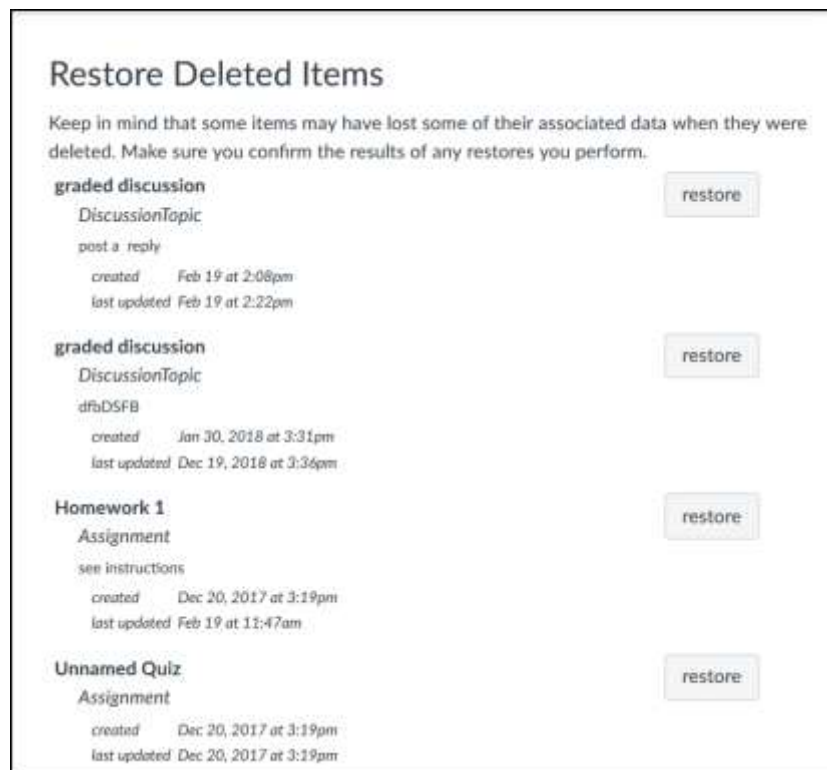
Restore Deleted Items

Keep in mind that some items may have lost some of their associated data when they were deleted. Make sure you confirm the results of any restores you perform.

graded discussion
DiscussionTopic
post a reply
created Feb 19 at 2:08pm
last updated Feb 19 at 2:22pm

restore

graded discussion
DiscussionTopic
dfbDSFB
created Jan 30, 2018 at 3:31pm
last updated Dec 19, 2018 at 3:36pm

restore

Homework 1
Assignment
see instructions
created Dec 20, 2017 at 3:19pm
last updated Feb 19 at 11:47am

restore

Unnamed Quiz
Assignment
created Dec 20, 2017 at 3:19pm
last updated Dec 20, 2017 at 3:19pm

restore